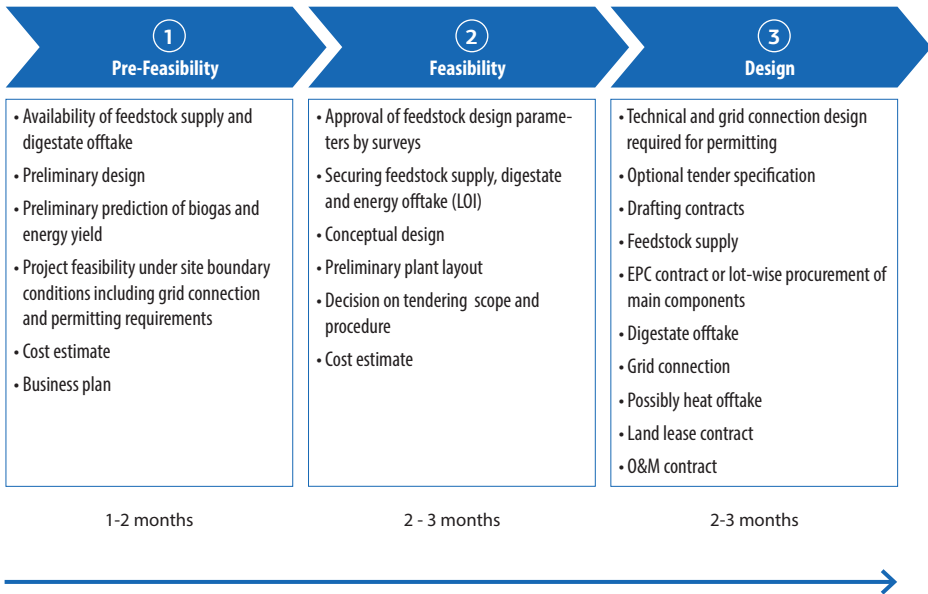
1
Pre-Feasibility

• Availability of feedstock supply and digestate offtake
• Preliminary design
• Preliminary prediction of biogas and energy yield
• Project feasibility under site boundary conditions including grid connection and permitting requirements
• Cost estimate
• Business plan

1-2 months

2
Feasibility

• Approval of feedstock design parameters by surveys
• Securing feedstock supply, digestate and energy offtake (LOI)
• Conceptual design
• Preliminary plant layout
• Decision on tendering scope and procedure
• Cost estimate

2 - 3 months

3
Design

• Technical and grid connection design required for permitting
• Optional tender specification
• Drafting contracts
• Feedstock supply
• EPC contract or lot-wise procurement of main components
• Digestate offtake
• Grid connection
• Possibly heat offtake
• Land lease contract
• O&M contract

2-3 months